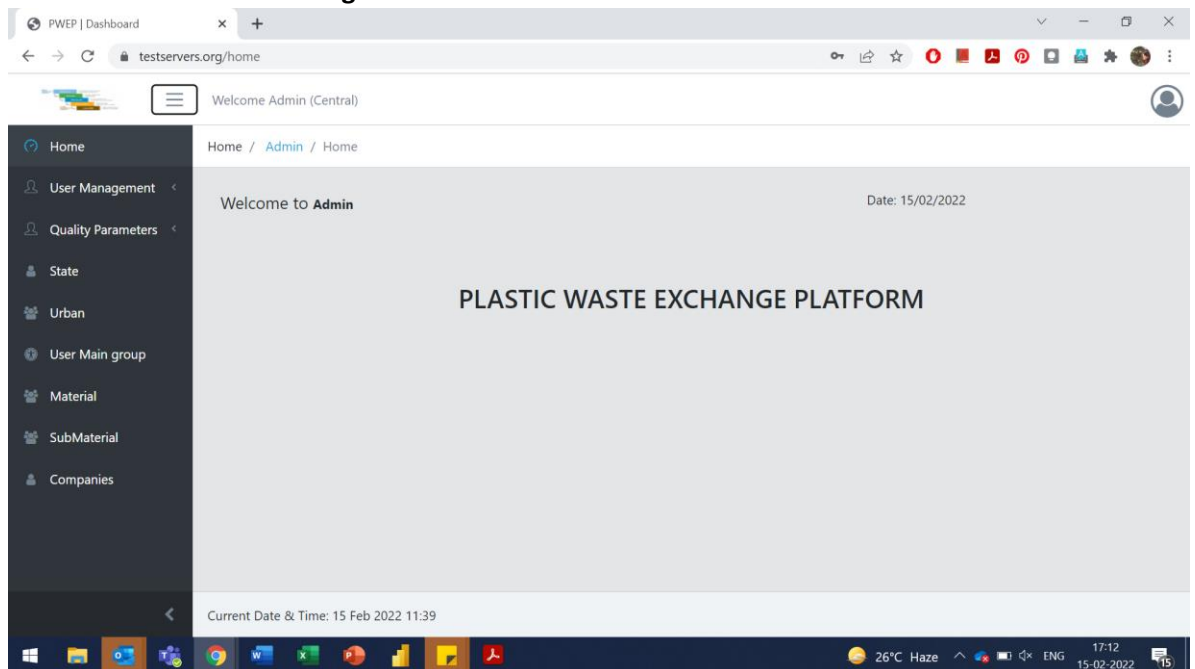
PWEP | Dashboard

testservers.org/home

Welcome Admin (Central)

Home

User Management

Quality Parameters

State

Urban

User Main group

Material

SubMaterial

Companies

Home / Admin / Home

Welcome to **Admin**

Date: 15/02/2022

PLASTIC WASTE EXCHANGE PLATFORM

Current Date & Time: 15 Feb 2022 11:39

26°C Haze ENG 17:12 15-02-2022 15